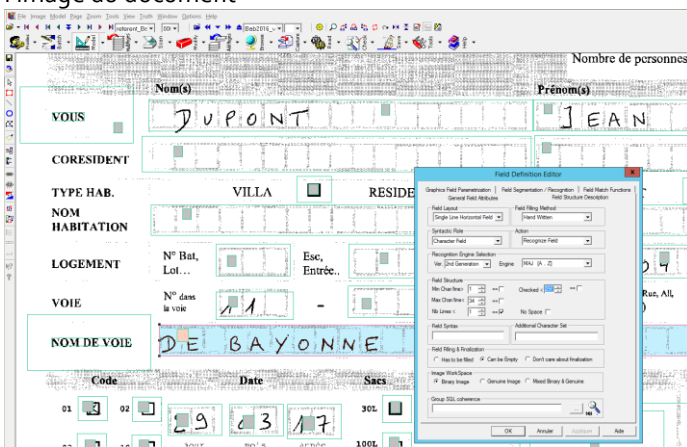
l'image de document

File Image Model Page Zoom Tools View Tooth Window Options Help

Nombre de personnes

Nom(s)

Prénom(s)

VOUS

DUPONT

JEAN

CORESIDENT

TYPE HAB.

VILLA

RESIDE

NOM HABITATION

LOGEMENT

N° Bat, Lot…

Esc, Entrée..

VOIE

N° dans la voie

11

-

Rue, All,

NOM DE VOIE

DE BAYONNE

Code

Date

Sacs

01

3

02

29

3

17

30L

100L

Field Definition Editor

Graphics Field Parametrisation | Field Segmentation / Recognition | Field Match Functions

General Field Attributes | Field Structure Description

Field Layout

Single Line Horizontal Field

Field Filling Method

Hand Written

Syntactic Role

Character Field

Action

Recognize Field

Recognition Engine Selection

Ver. 2nd Generation

Engine

MAJ (A..Z)

Field Structure

Min Char/line: 1

Max Char/line: 34

Nb Lines: 1

Checked

No Space

Field Syntax

Additional Character Set

Field Filling & Finalization

Has to be filled

Can be Empty

Don't care about finalization

Image WorkSpace

Binary Image

Genuine Image

Mixed Binary & Genuine

Group SQL coherence

OK

Annuler

Appliquer

Aide